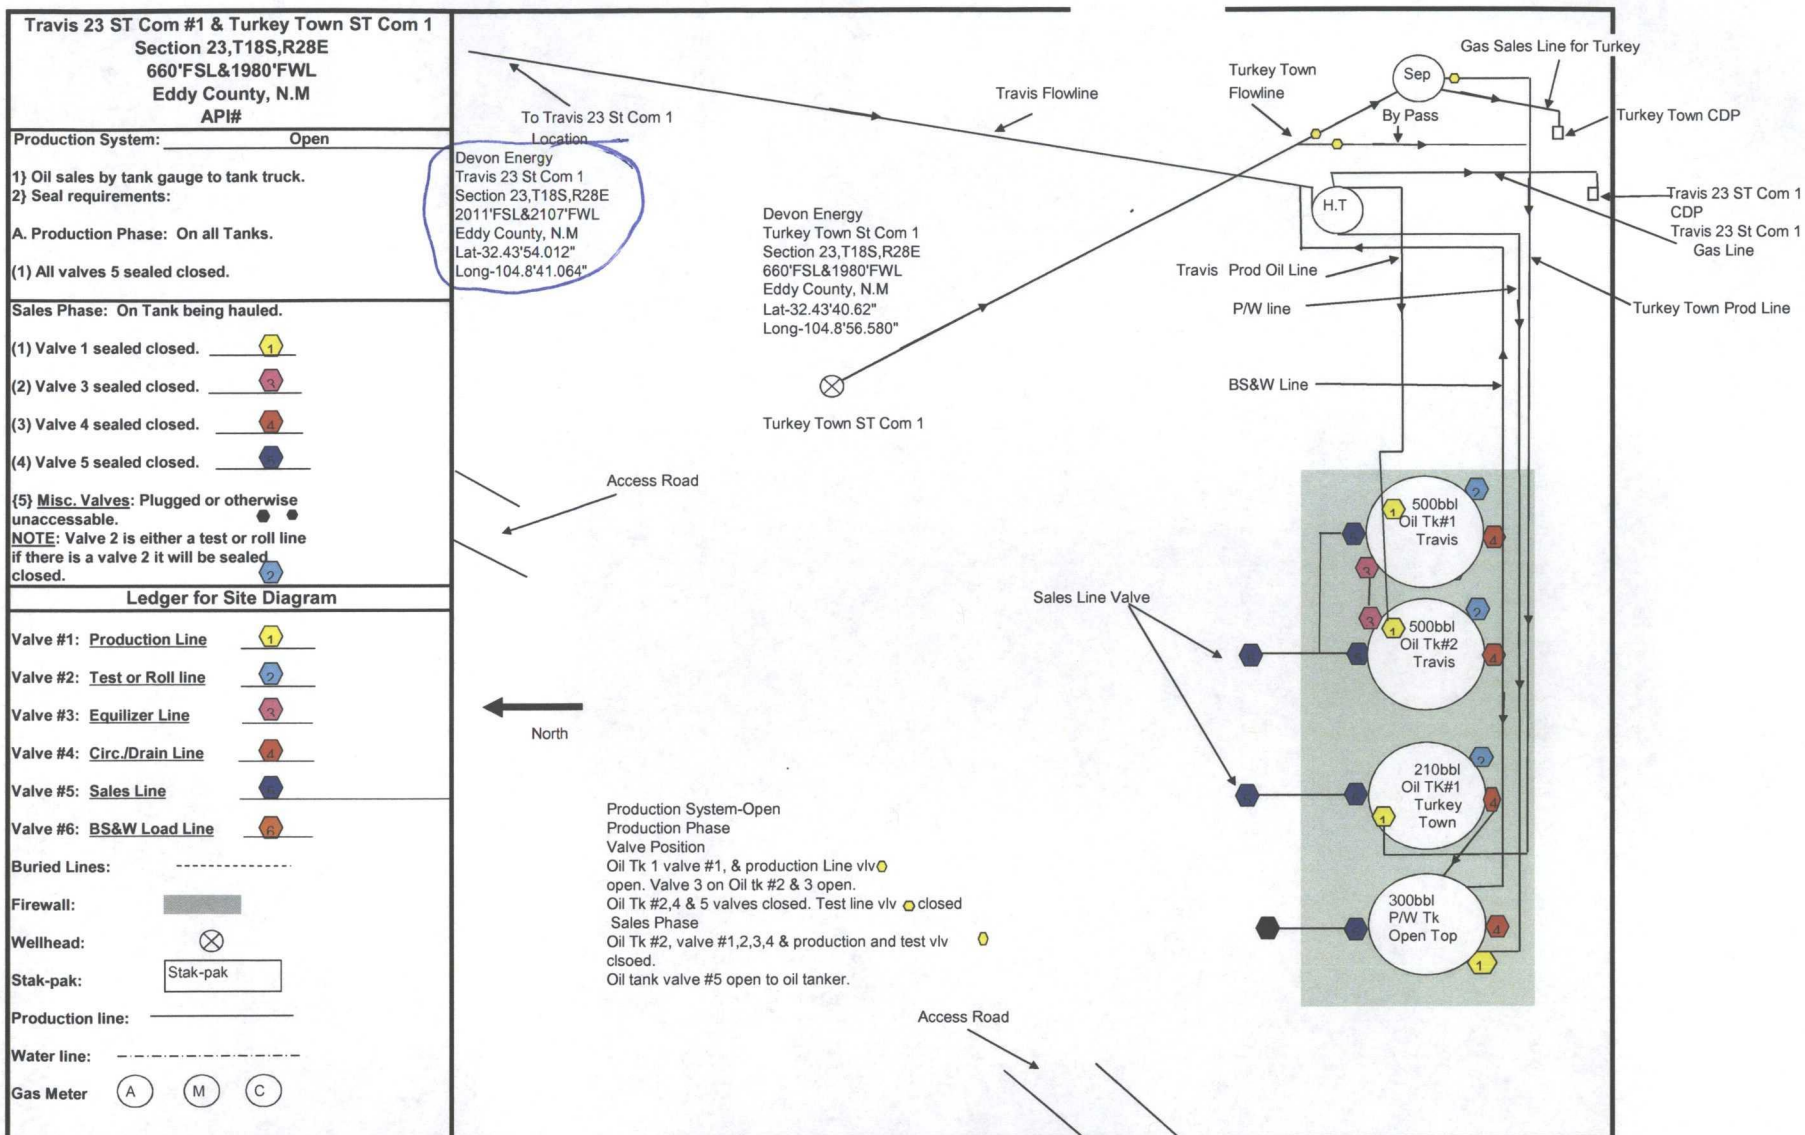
Travis 23 ST Com #1 & Turkey Town ST Com 1
Section 23,T18S,R28E
660'FSL&1980'FWL
Eddy County, N.M
API#

Production System: Open

1} Oil sales by tank gauge to tank truck.
2} Seal requirements:

A. Production Phase: On all Tanks.

(1) All valves 5 sealed closed.

Sales Phase: On Tank being hauled.

(1) Valve 1 sealed closed. 1

(2) Valve 3 sealed closed. 3

(3) Valve 4 sealed closed. 4

(4) Valve 5 sealed closed.

{5} Misc. Valves: Plugged or otherwise unaccessable.
NOTE: Valve 2 is either a test or roll line if there is a valve 2 it will be sealed closed. 2

Ledger for Site Diagram

Valve #1: Production Line 1

Valve #2: Test or Roll line 2

Valve #3: Equilizer Line 3

Valve #4: Circ./Drain Line 4

Valve #5: Sales Line 5

Valve #6: BS&W Load Line 6

Buried Lines:

Firewall:

Wellhead:

Stak-pak: Stak-pak

Production line:

Water line:

Gas Meter A M C

To Travis 23 St Com 1 Location

Devon Energy
Travis 23 St Com 1
Section 23,T18S,R28E
2011'FSL&2107'FWL
Eddy County, N.M
Lat-32.43'54.012"
Long-104.8'41.064"

Travis Flowline

Devon Energy
Turkey Town St Com 1
Section 23,T18S,R28E
660'FSL&1980'FWL
Eddy County, N.M
Lat-32.43'40.62"
Long-104.8'56.580"

Turkey Town ST Com 1

Access Road

North

Turkey Town Flowline

Sep

Gas Sales Line for Turkey

By Pass

Turkey Town CDP

H.T

Travis 23 ST Com 1 CDP

Travis 23 St Com 1 Gas Line

Travis Prod Oil Line

P/W line

Turkey Town Prod Line

BS&W Line

Sales Line Valve

500bbl Oil Tk#1 Travis

500bbl Oil Tk#2 Travis

210bbl Oil TK#1 Turkey Town

300bbl P/W Tk Open Top

Production System-Open
Production Phase
Valve Position
Oil Tk 1 valve #1, & production Line vlv
open. Valve 3 on Oil tk #2 & 3 open.
Oil Tk #2,4 & 5 valves closed. Test line vlv closed
Sales Phase
Oil Tk #2, valve #1,2,3,4 & production and test vlv
clsoed.
Oil tank valve #5 open to oil tanker.

Access Road